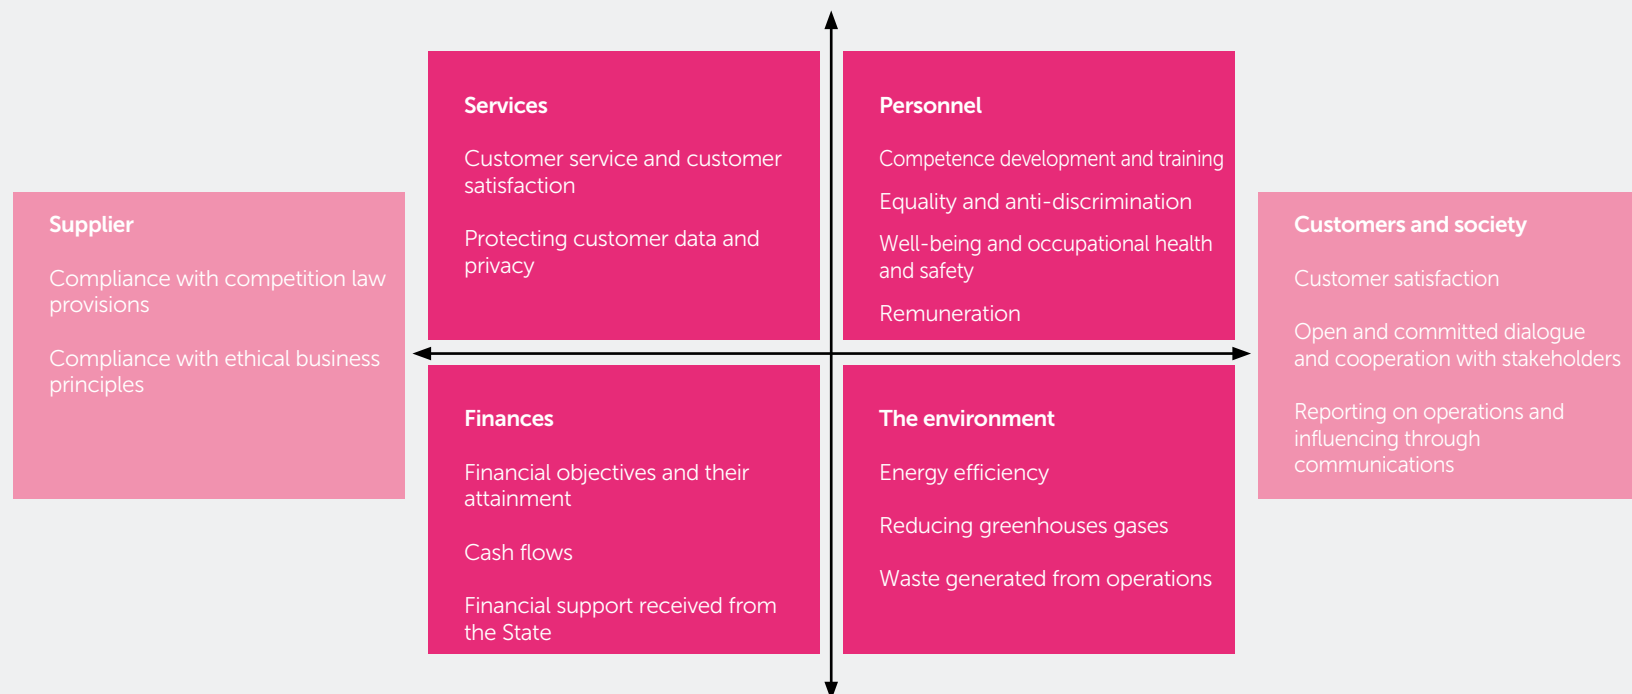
Supplier

Compliance with competition law provisions

Compliance with ethical business principles

Services

Customer service and customer satisfaction

Protecting customer data and privacy

Personnel

Competence development and training

Equality and anti-discrimination

Well-being and occupational health and safety

Remuneration

Finances

Financial objectives and their attainment

Cash flows

Financial support received from the State

The environment

Energy efficiency

Reducing greenhouses gases

Waste generated from operations

Customers and society

Customer satisfaction

Open and committed dialogue and cooperation with stakeholders

Reporting on operations and influencing through communications